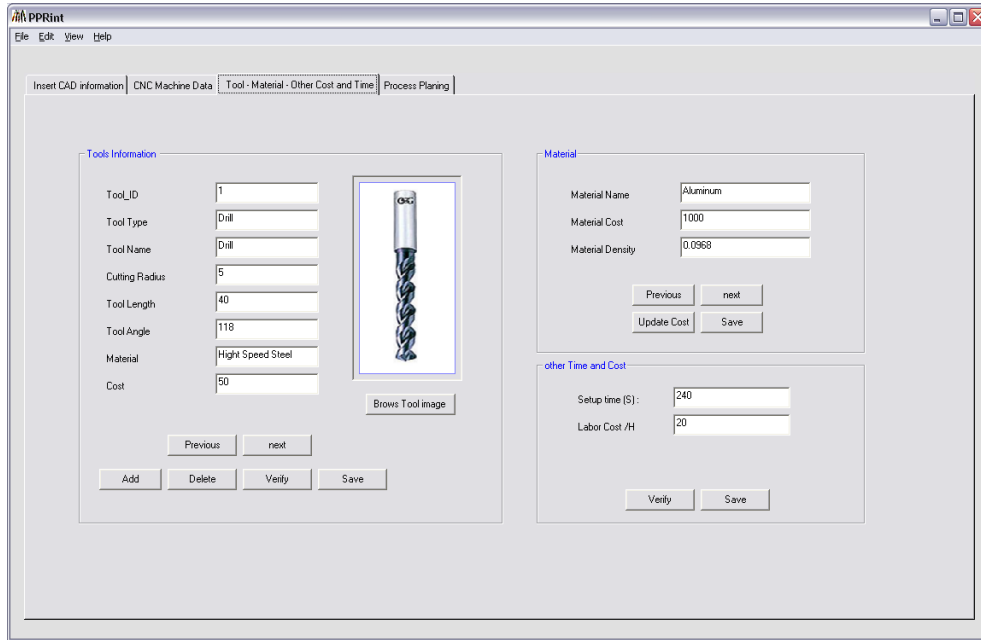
PPRint

File Edit View Help

Insert CAD information | CNC Machine Data | Tool - Material - Other Cost and Time | Process Planing

Tools Information

Tool_ID 1
Tool Type Drill
Tool Name Drill
Cutting Radius 5
Tool Length 40
Tool Angle 118
Material Hight Speed Steel
Cost 50

OSG

Brows Tool image

Previous next

Add Delete Verify Save

Material

Material Name Aluminum
Material Cost 1000
Material Density 0.0968

Previous next
Update Cost Save

other Time and Cost

Setup time (S) : 240
Labor Cost /H 20

Verify Save